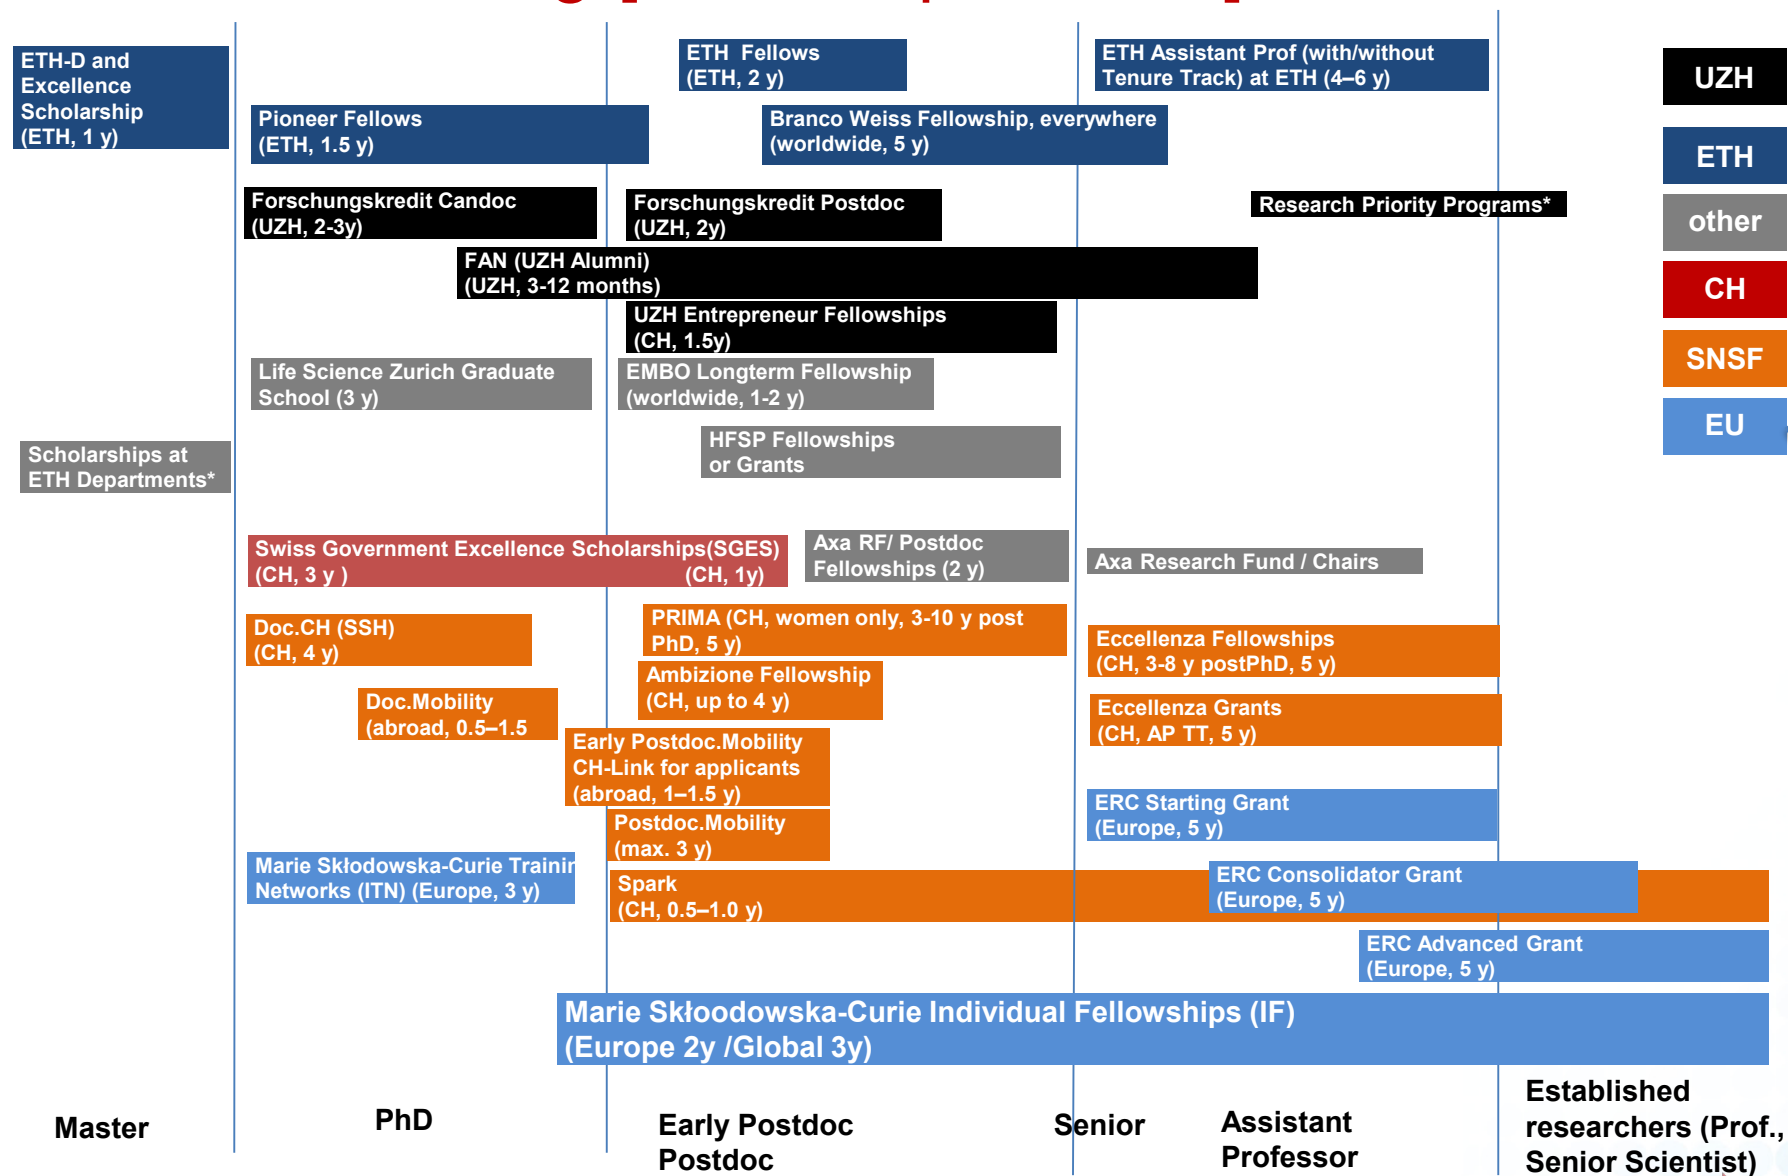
ETH-D and Excellence Scholarship (ETH, 1 y)

Pioneer Fellows (ETH, 1.5 y)

ETH Fellows (ETH, 2 y)

Branco Weiss Fellowship, everywhere (worldwide, 5 y)

ETH Assistant Prof (with/without Tenure Track) at ETH (4–6 y)

UZH

ETH

other

CH

SNSF

EU

Forschungskredit Candoc (UZH, 2-3y)

Forschungskredit Postdoc (UZH, 2y)

Research Priority Programs*

FAN (UZH Alumni) (UZH, 3-12 months)

UZH Entrepreneur Fellowships (CH, 1.5y)

Life Science Zurich Graduate School (3 y)

EMBO Longterm Fellowship (worldwide, 1-2 y)

HFSP Fellowships or Grants

Scholarships at ETH Departments*

Swiss Government Excellence Scholarships(SGES) (CH, 3 y ) (CH, 1y)

Axa RF/ Postdoc Fellowships (2 y)

Axa Research Fund / Chairs

Doc.CH (SSH) (CH, 4 y)

PRIMA (CH, women only, 3-10 y post PhD, 5 y)

Eccellenza Fellowships (CH, 3-8 y postPhD, 5 y)

Ambizione Fellowship (CH, up to 4 y)

Doc.Mobility (abroad, 0.5–1.5

Eccellenza Grants (CH, AP TT, 5 y)

Early Postdoc.Mobility CH-Link for applicants (abroad, 1–1.5 y)

ERC Starting Grant (Europe, 5 y)

Postdoc.Mobility (max. 3 y)

Marie Skłodowska-Curie Trainir Networks (ITN) (Europe, 3 y)

Spark (CH, 0.5–1.0 y)

ERC Consolidator Grant (Europe, 5 y)

ERC Advanced Grant (Europe, 5 y)

Marie Skłoodowska-Curie Individual Fellowships (IF) (Europe 2y /Global 3y)

Master

PhD

Early Postdoc Postdoc

Senior

Assistant Professor

Established researchers (Prof., Senior Scientist)